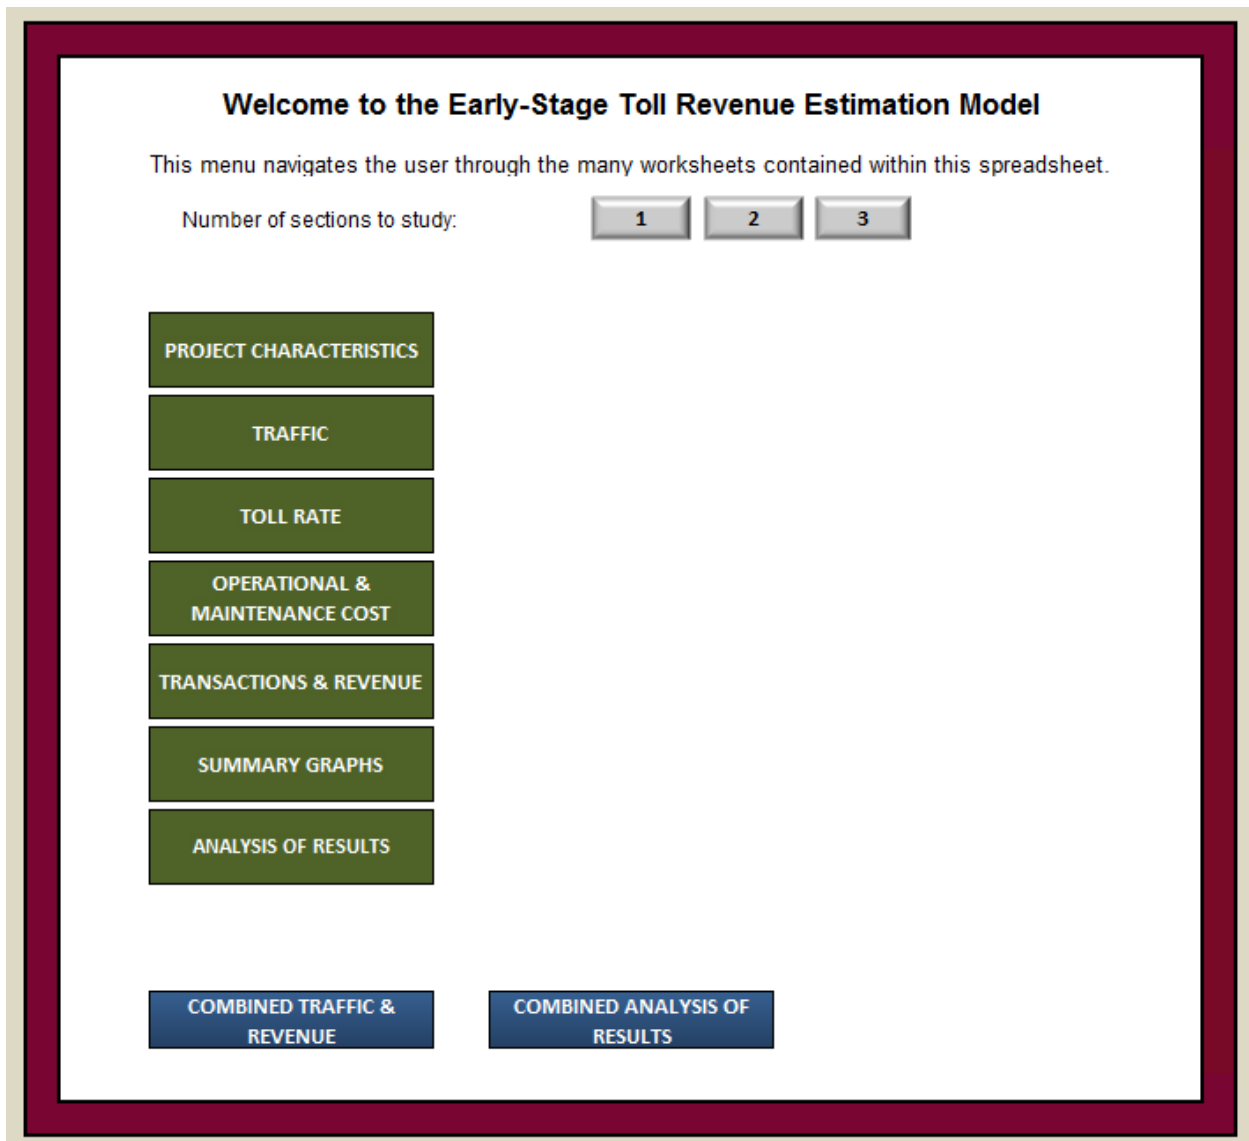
Welcome to the Early-Stage Toll Revenue Estimation Model

This menu navigates the user through the many worksheets contained within this spreadsheet.

Number of sections to study: 1 2 3

PROJECT CHARACTERISTICS

TRAFFIC

TOLL RATE

OPERATIONAL & MAINTENANCE COST

TRANSACTIONS & REVENUE

SUMMARY GRAPHS

ANALYSIS OF RESULTS

COMBINED TRAFFIC & REVENUE

COMBINED ANALYSIS OF RESULTS